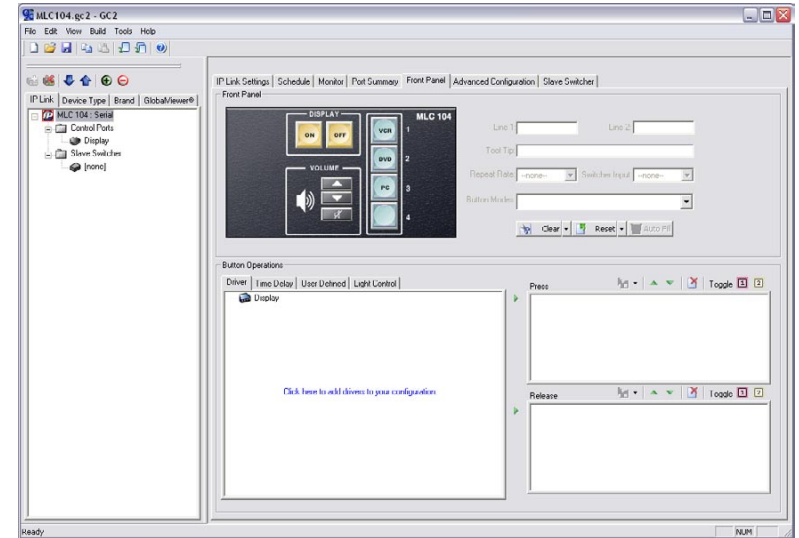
MLC104.gc2 - GC2

File Edit View Build Tools Help

IP Link | Device Type | Brand | GlobalViewer®

MLC 104 : Serial
Control Ports
Display
Slave Switches
[none]

IP Link Settings | Schedule | Monitor | Port Summary | Front Panel | Advanced Configuration | Slave Switcher

Front Panel

DISPLAY
ON
OFF
MLC 104
VCR
1
DVD
2
VOLUME
PC
3
4

Line 1
Line 2
Tool Tip
Repeat Rate --none--
Switcher Input --none--
Button Modes
Clear
Reset
Auto Fill

Button Operations

Driver | Time Delay | User Defined | Light Control

Display

Click here to add drivers to your configuration

Press
Toggle 1 2

Release
Toggle 1 2

Ready
NUM